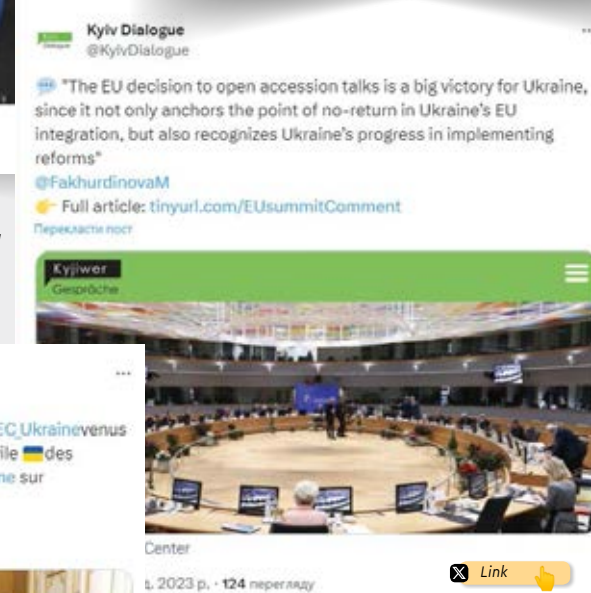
Kyiv Dialogue
@KyivDialogue

"The EU decision to open accession talks is a big victory for Ukraine, since it not only anchors the point of no-return in Ukraine's EU integration, but also recognizes Ukraine's progress in implementing reforms"
@FakhurdinovaM
Full article: tinyurl.com/EUsummitComment
Перекласти пост

Kyjiwer Gespräche

...
EC_Ukrainevenus
ile des
ne sur

Center
. 2023 р. · 124 перегляду

Link